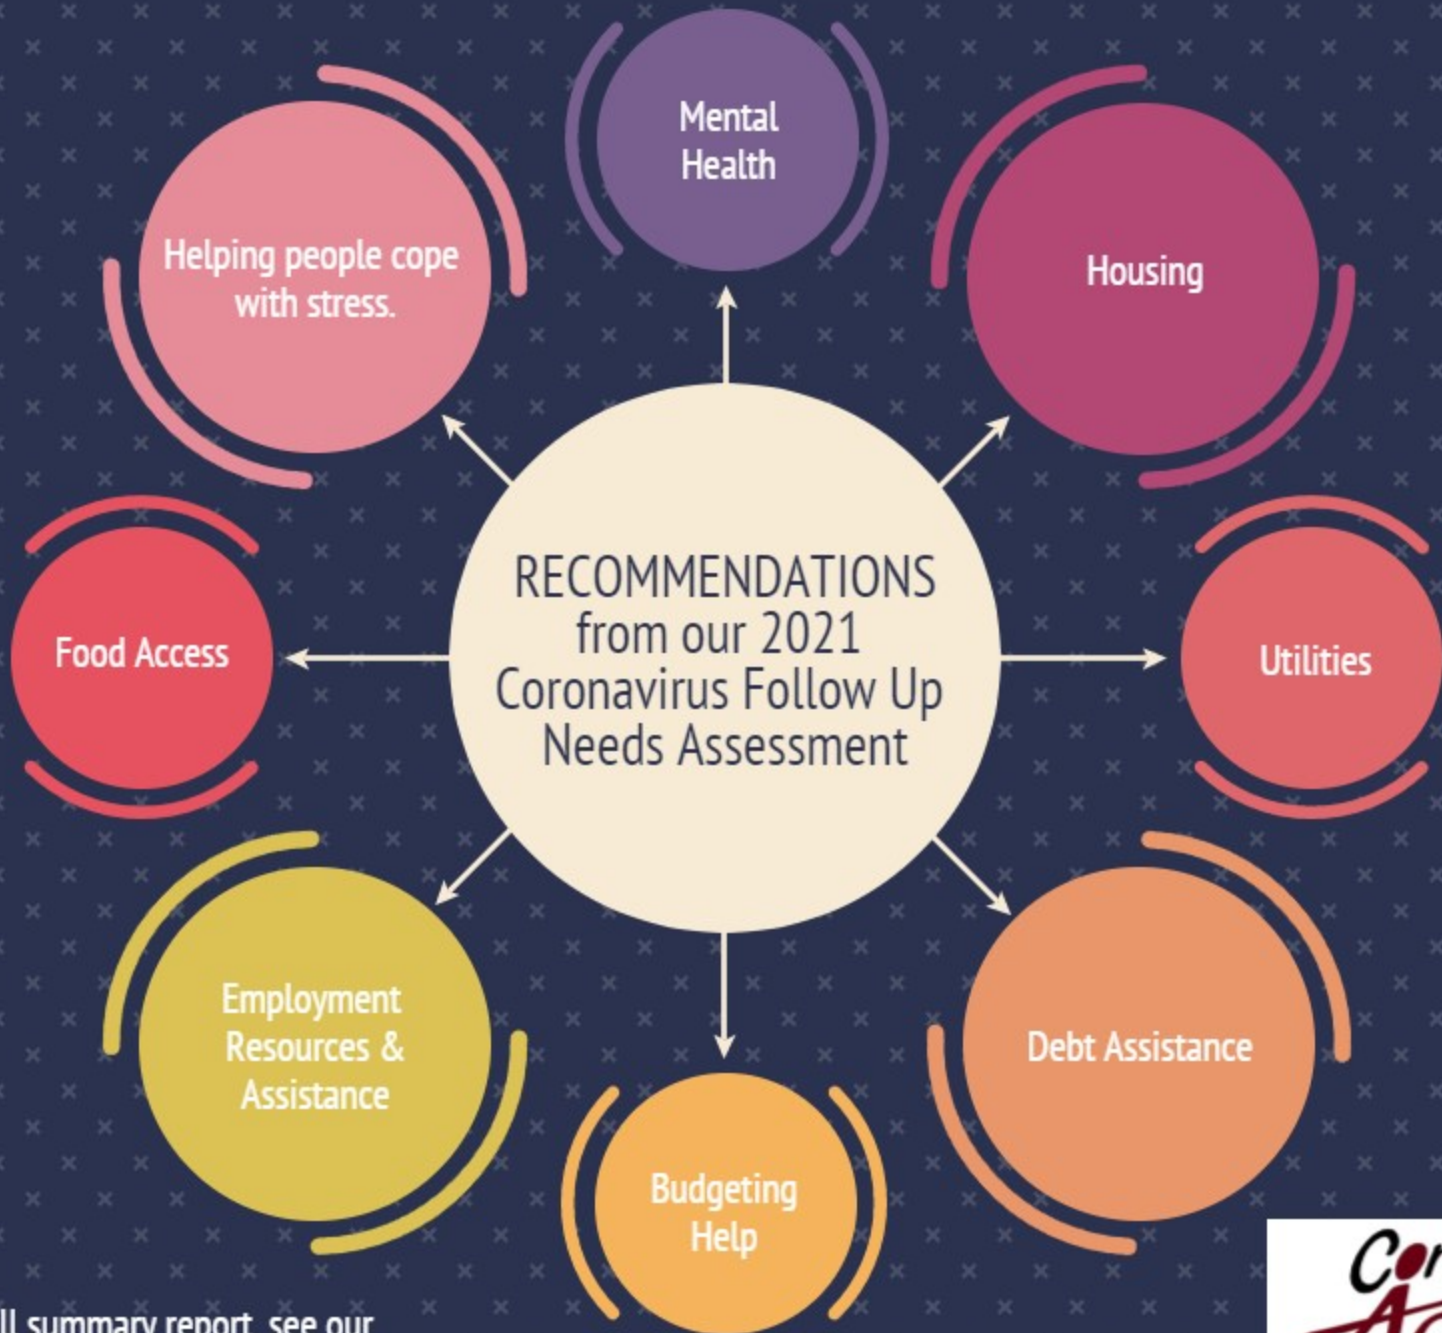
Mental Health

Helping people cope with stress.

Housing

RECOMMENDATIONS from our 2021 Coronavirus Follow Up Needs Assessment

Food Access

Utilities

Employment Resources & Assistance

Debt Assistance

Budgeting Help

ll summary report, see our

Co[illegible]
A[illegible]